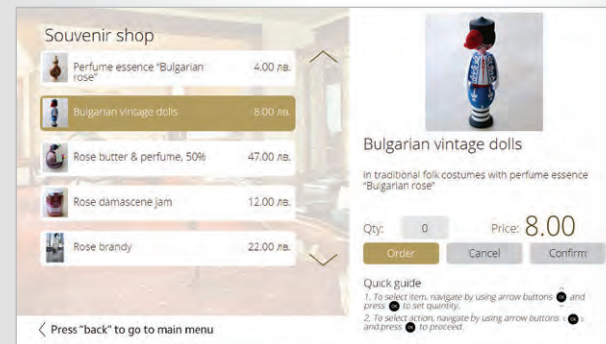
Souvenir shop

Perfume essence "Bulgarian rose" 4.00 лв.

Bulgarian vintage dolls 8.00 лв.

Rose butter & perfume, 50% 47.00 лв.

Rose damascene jam 12.00 лв.

Rose brandy 22.00 лв.

Press "back" to go to main menu

Bulgarian vintage dolls

in traditional folk costumes with perfume essence "Bulgarian rose"

Qty: 0 Price: 8.00

Order Cancel Confirm

Quick guide
1. To select item, navigate by using arrow buttons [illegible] and press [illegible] to set quantity.
2. To select action, navigate by using arrow buttons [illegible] and press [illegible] to proceed.